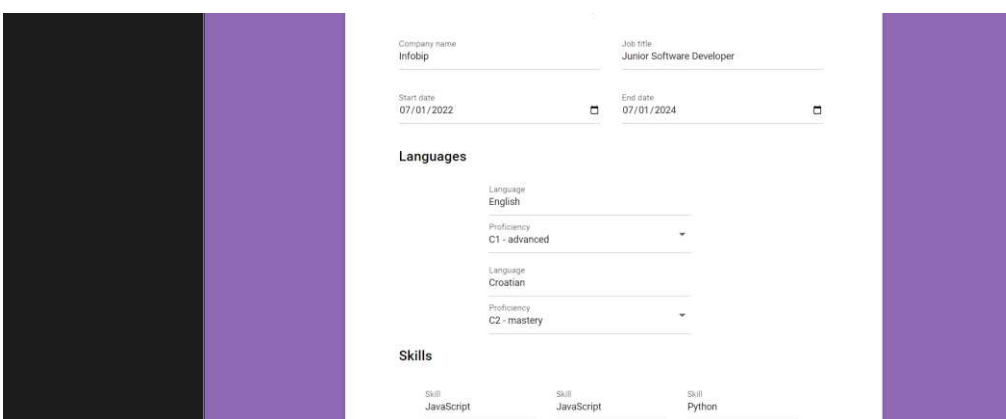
Company name
Infobip

Job title
Junior Software Developer

Start date
07/01/2022

End date
07/01/2024

Languages

Language
English

Proficiency
C1 - advanced

Language
Croatian

Proficiency
C2 - mastery

Skills

Skill
JavaScript

Skill
JavaScript

Skill
Python